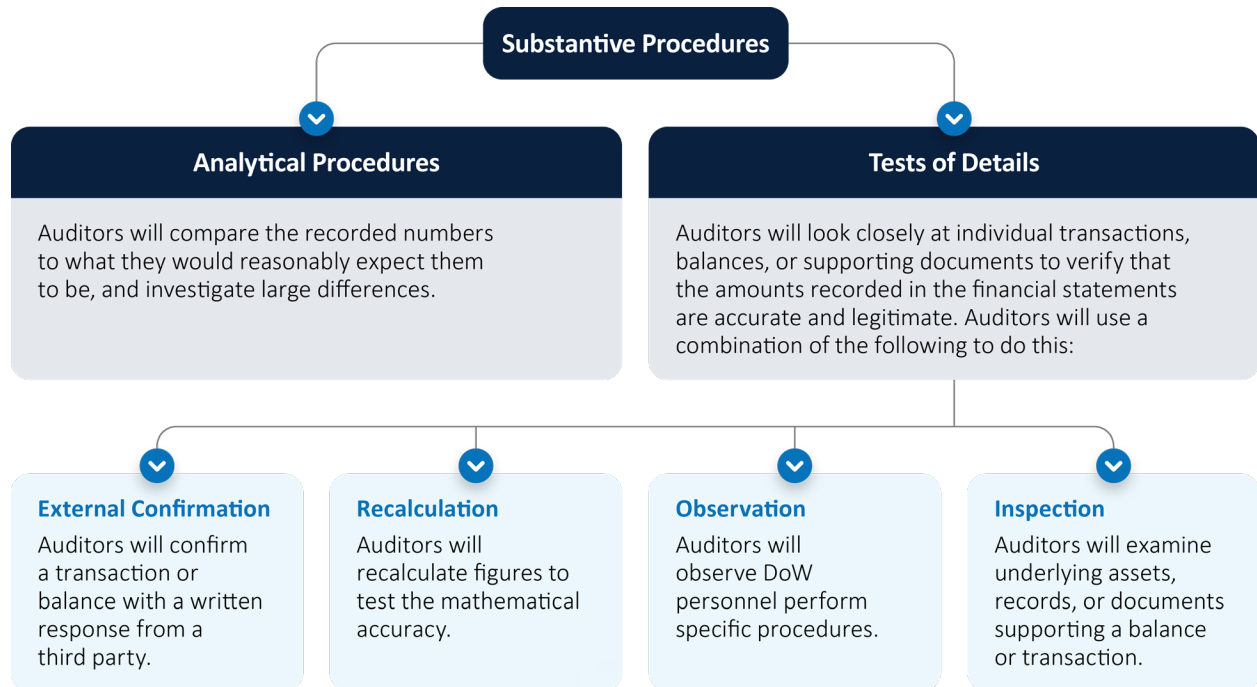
Substantive Procedures

Analytical Procedures

Auditors will compare the recorded numbers to what they would reasonably expect them to be, and investigate large differences.

Tests of Details

Auditors will look closely at individual transactions, balances, or supporting documents to verify that the amounts recorded in the financial statements are accurate and legitimate. Auditors will use a combination of the following to do this:

External Confirmation

Auditors will confirm a transaction or balance with a written response from a third party.

Recalculation

Auditors will recalculate figures to test the mathematical accuracy.

Observation

Auditors will observe DoW personnel perform specific procedures.

Inspection

Auditors will examine underlying assets, records, or documents supporting a balance or transaction.